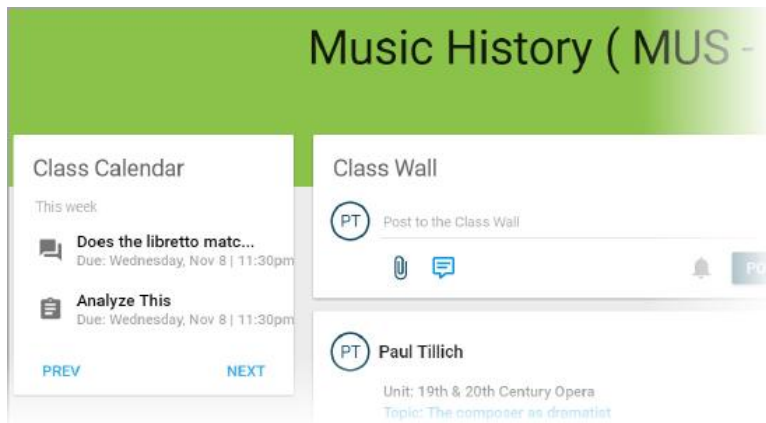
Music History ( MUS -

Class Calendar

This week

Does the libretto matc...
Due: Wednesday, Nov 8 | 11:30pm

Analyze This
Due: Wednesday, Nov 8 | 11:30pm

PREV

NEXT

Class Wall

PT

Post to the Class Wall

PO

PT

Paul Tillich

Unit: 19th & 20th Century Opera

Topic: The composer as dramatist